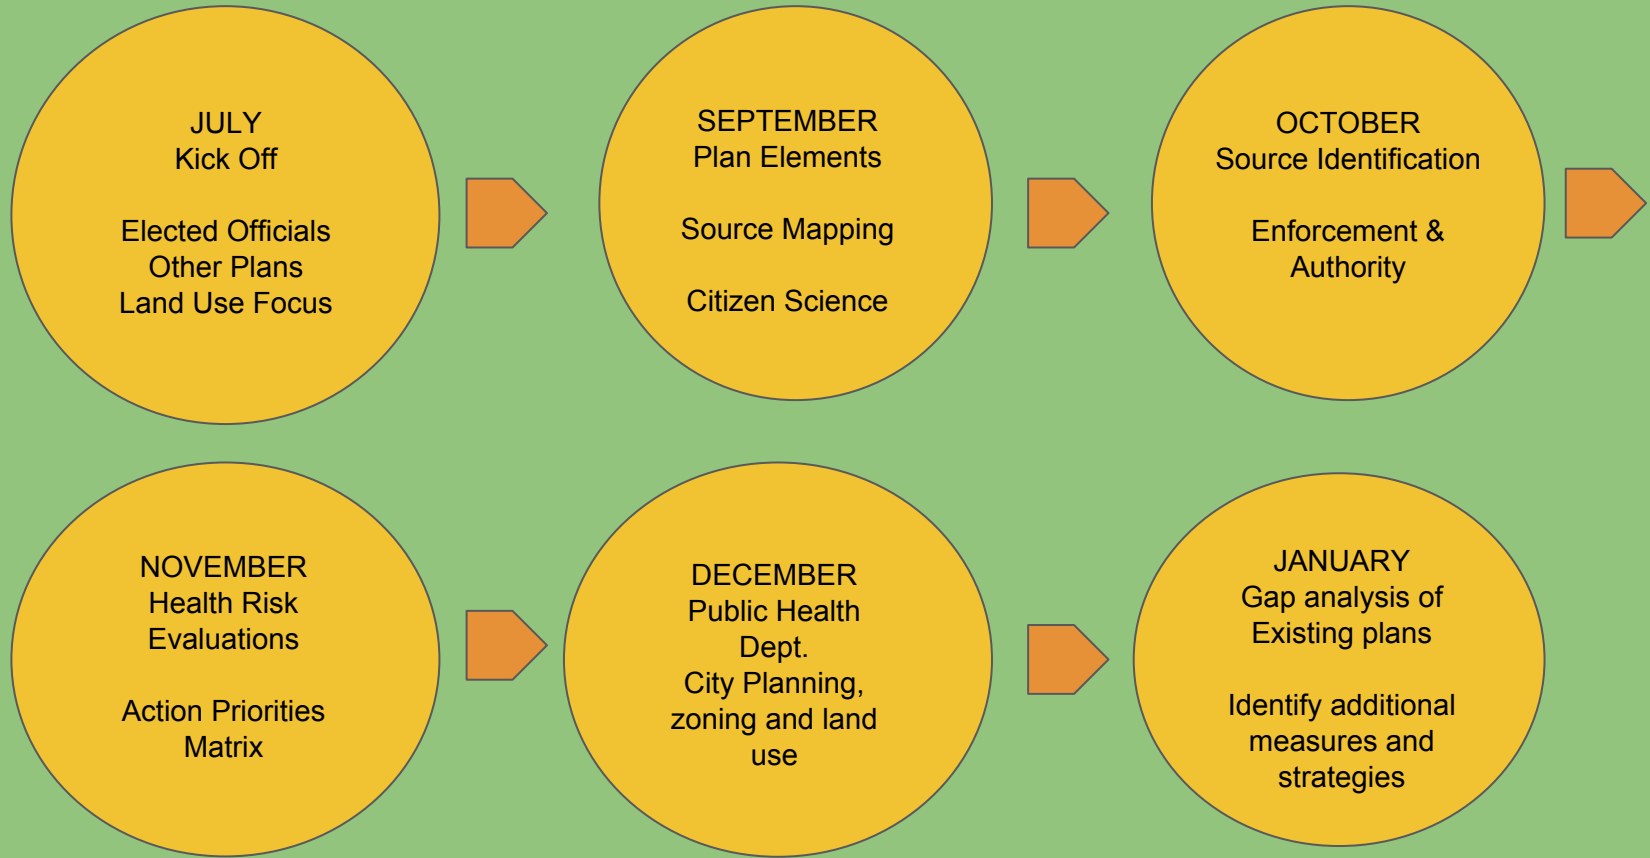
JULY
Kick Off

Elected Officials
Other Plans
Land Use Focus

SEPTEMBER
Plan Elements

Source Mapping

Citizen Science

OCTOBER
Source Identification

Enforcement &
Authority

NOVEMBER
Health Risk
Evaluations

Action Priorities
Matrix

DECEMBER
Public Health
Dept.
City Planning,
zoning and land
use

JANUARY
Gap analysis of
Existing plans

Identify additional
measures and
strategies